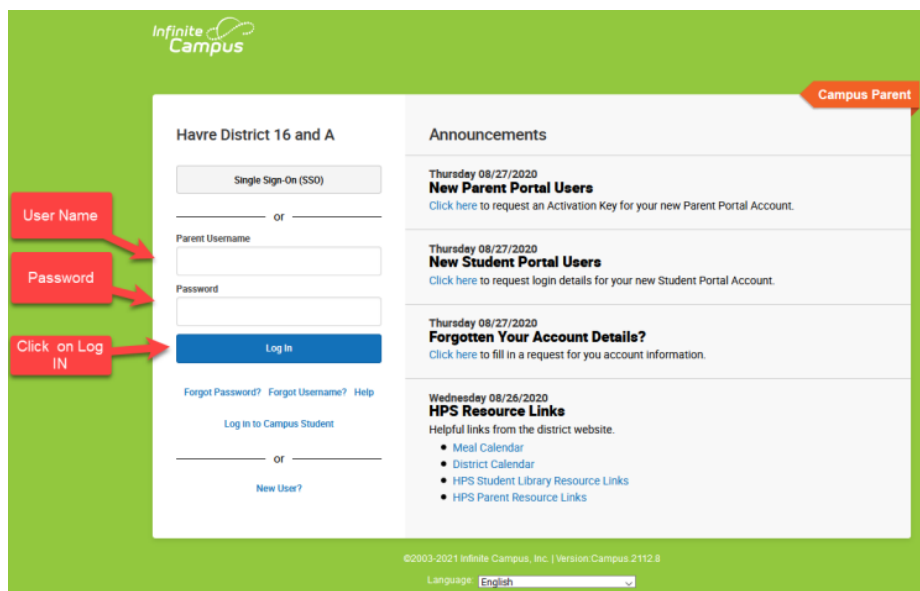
Infinite Campus

Campus Parent

Havre District 16 and A

Single Sign-On (SSO)

or

User Name

Parent Username

Password

Password

Click on Log IN

Log In

Forgot Password? Forgot Username? Help

Log in to Campus Student

or

New User?

Announcements

Thursday 08/27/2020
New Parent Portal Users
Click here to request an Activation Key for your new Parent Portal Account.

Thursday 08/27/2020
New Student Portal Users
Click here to request login details for your new Student Portal Account.

Thursday 08/27/2020
Forgotten Your Account Details?
Click here to fill in a request for you account information.

Wednesday 08/26/2020
HPS Resource Links
Helpful links from the district website.
- Meal Calendar
- District Calendar
- HPS Student Library Resource Links
- HPS Parent Resource Links

©2003-2021 Infinite Campus, Inc. | Version:Campus.2112.8

Language: English